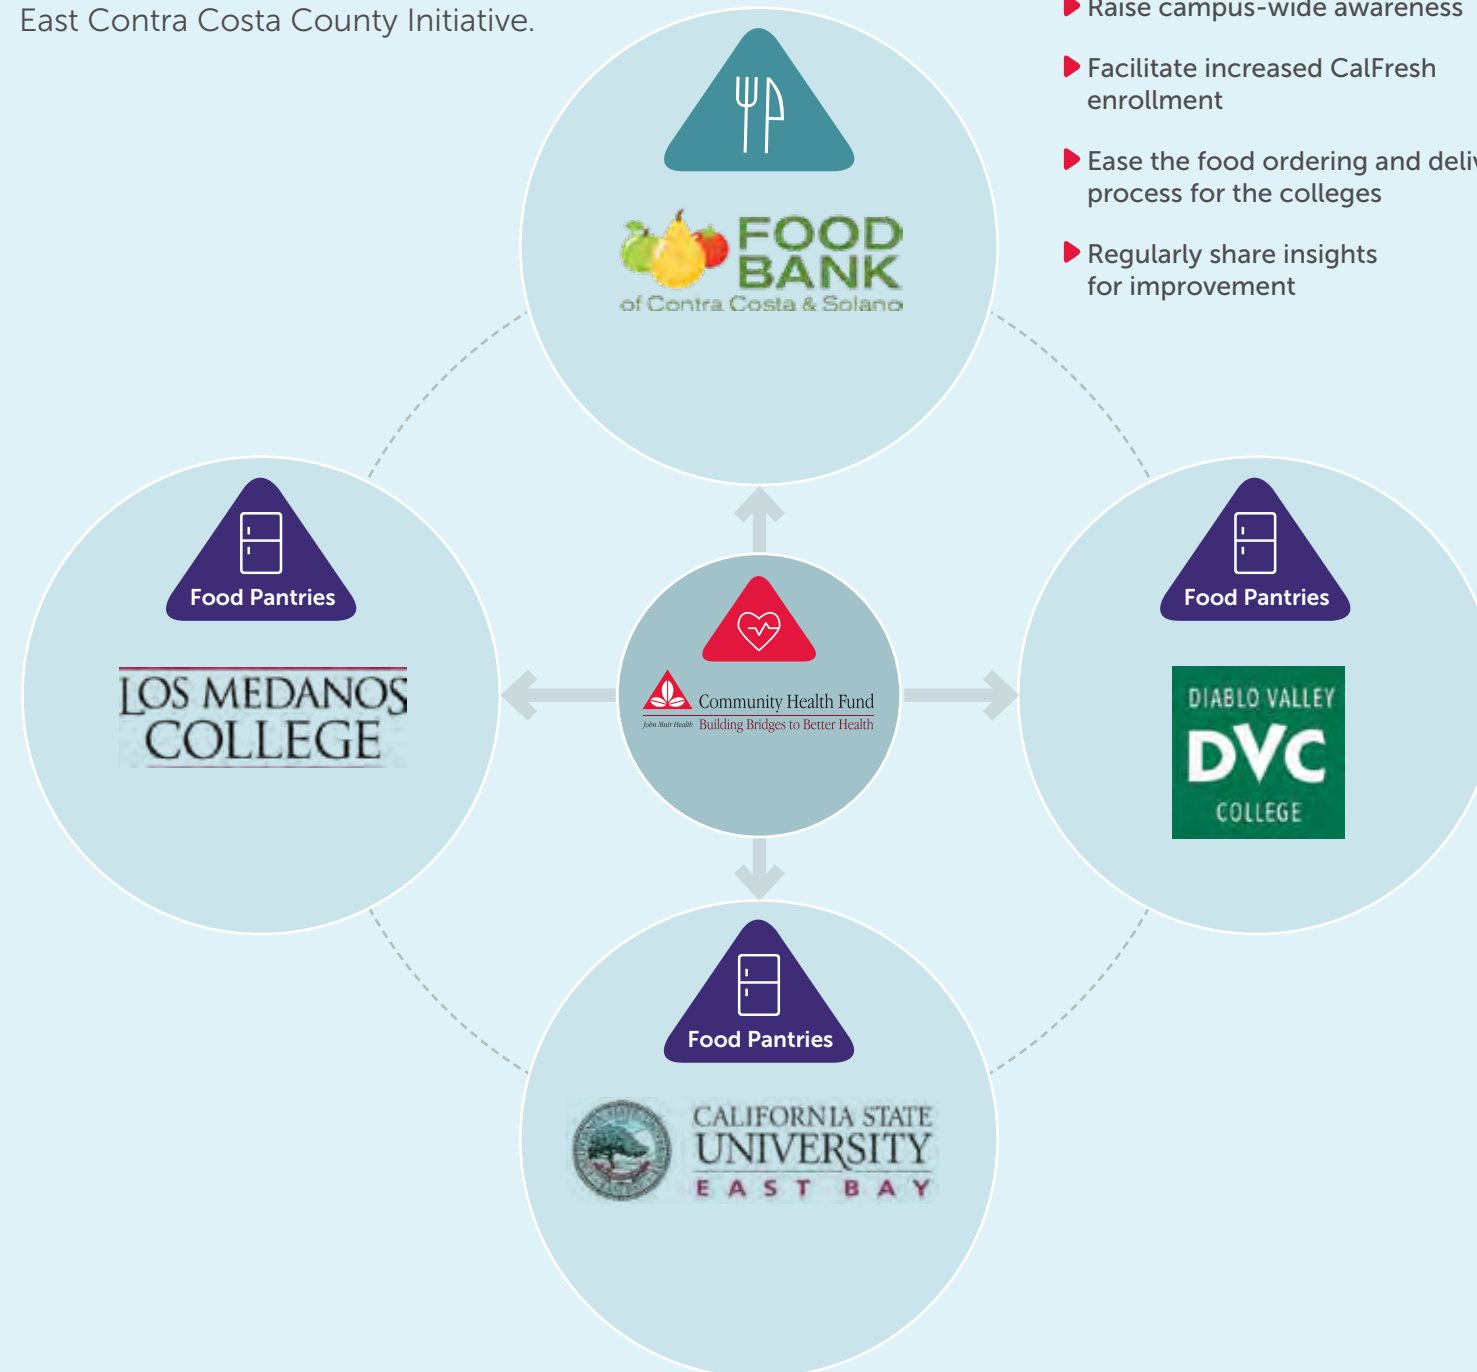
East Contra Costa County Initiative.

Raise campus-wide awareness

Facilitate increased CalFresh enrollment

Ease the food ordering and deli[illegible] process for the colleges

Regularly share insights for improvement

FOOD BANK of Contra Costa & Solano

Food Pantries

LOS MEDANOS COLLEGE

John Muir Health Community Health Fund Building Bridges to Better Health

Food Pantries

DIABLO VALLEY DVC COLLEGE

Food Pantries

CALIFORNIA STATE UNIVERSITY EAST BAY